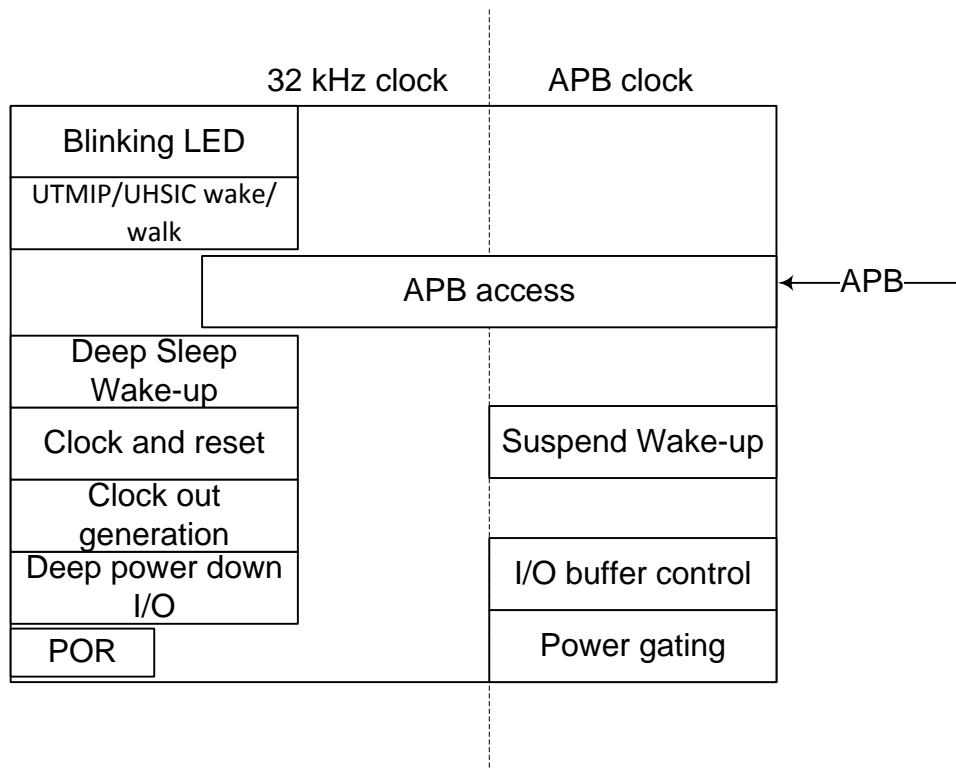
32 kHz clock
APB clock

Blinking LED
UTMIP/UHSIC wake/walk

APB access
APB

Deep Sleep Wake-up
Clock and reset
Suspend Wake-up
Clock out generation
Deep power down I/O
I/O buffer control
POR
Power gating